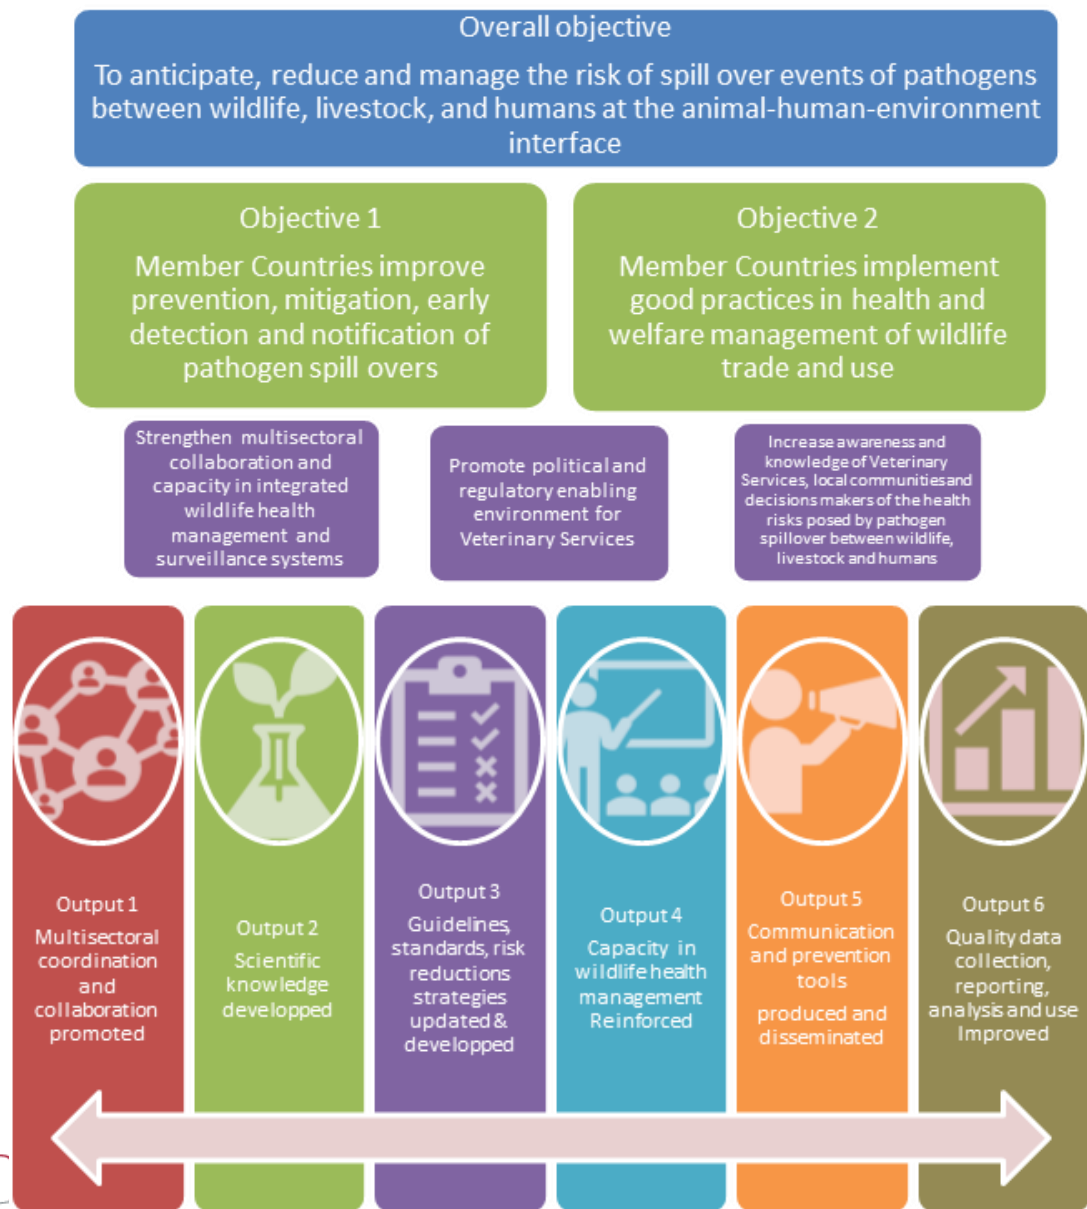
Overall objective

To anticipate, reduce and manage the risk of spill over events of pathogens between wildlife, livestock, and humans at the animal-human-environment interface

Objective 1

Member Countries improve prevention, mitigation, early detection and notification of pathogen spill overs

Objective 2

Member Countries implement good practices in health and welfare management of wildlife trade and use

Strengthen multisectoral collaboration and capacity in integrated wildlife health management and surveillance systems

Promote political and regulatory enabling environment for Veterinary Services

Increase awareness and knowledge of Veterinary Services, local communities and decisions makers of the health risks posed by pathogen spillover between wildlife, livestock and humans

Output 1
Multisectoral coordination and collaboration promoted

Output 2
Scientific knowledge developped

Output 3
Guidelines, standards, risk reductions strategies updated & developped

Output 4
Capacity in wildlife health management Reinforced

Output 5
Communication and prevention tools
produced and disseminated

Output 6
Quality data collection, reporting, analysis and use Improved